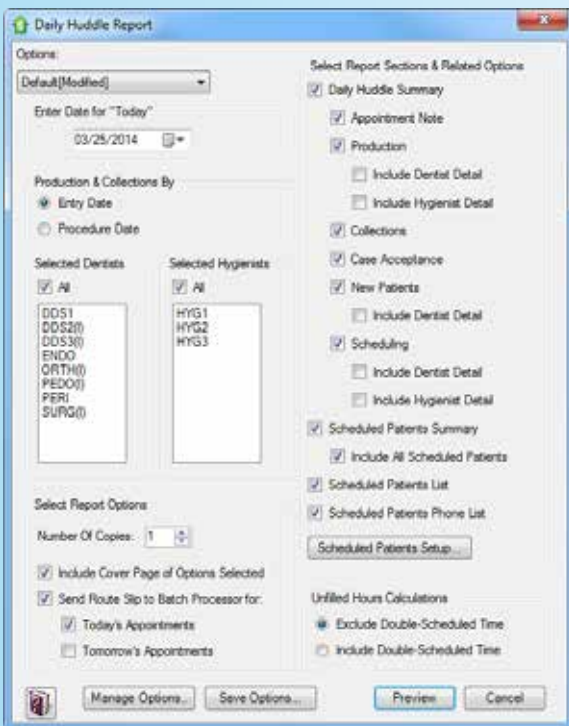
Daily Huddle Report

Options:
Default[Modified]

Enter Date for "Today"
03/25/2014

Production & Collections By
Entry Date
Procedure Date

Selected Dentists
All
DDS1
DDS2(I)
DDS3(I)
ENDO
ORTH(I)
PEDO(I)
PERI
SURG(I)

Selected Hygienists
All
HYG1
HYG2
HYG3

Select Report Options
Number Of Copies: 1
Include Cover Page of Options Selected
Send Route Slip to Batch Processor for:
Today's Appointments
Tomorrow's Appointments

Select Report Sections & Related Options
Daily Huddle Summary
Appointment Note
Production
Include Dentist Detail
Include Hygienist Detail
Collections
Case Acceptance
New Patients
Include Dentist Detail
Scheduling
Include Dentist Detail
Include Hygienist Detail
Scheduled Patients Summary
Include All Scheduled Patients
Scheduled Patients List
Scheduled Patients Phone List
Scheduled Patients Setup...

Unfilled Hours Calculations
Exclude Double-Scheduled Time
Include Double-Scheduled Time

Manage Options... Save Options... Preview Cancel